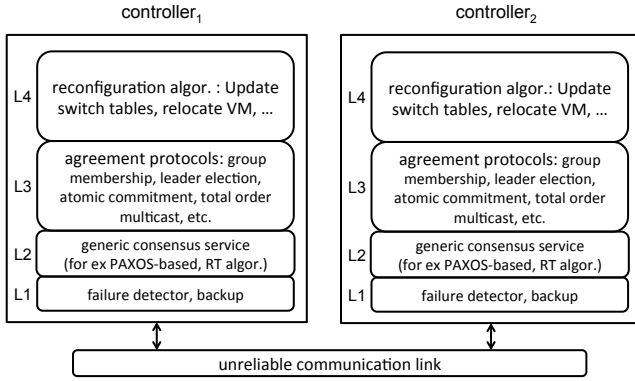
controller$_1$

L4 reconfiguration algor. : Update switch tables, relocate VM, …

L3 agreement protocols: group membership, leader election, atomic commitment, total order multicast, etc.

L2 generic consensus service (for ex PAXOS-based, RT algor.)

L1 failure detector, backup

controller$_2$

L4 reconfiguration algor.: Update switch tables, relocate VM, …

L3 agreement protocols: group membership, leader election, atomic commitment, total order multicast, etc.

L2 generic consensus service (for ex PAXOS-based, RT algor.)

L1 failure detector, backup

unreliable communication link